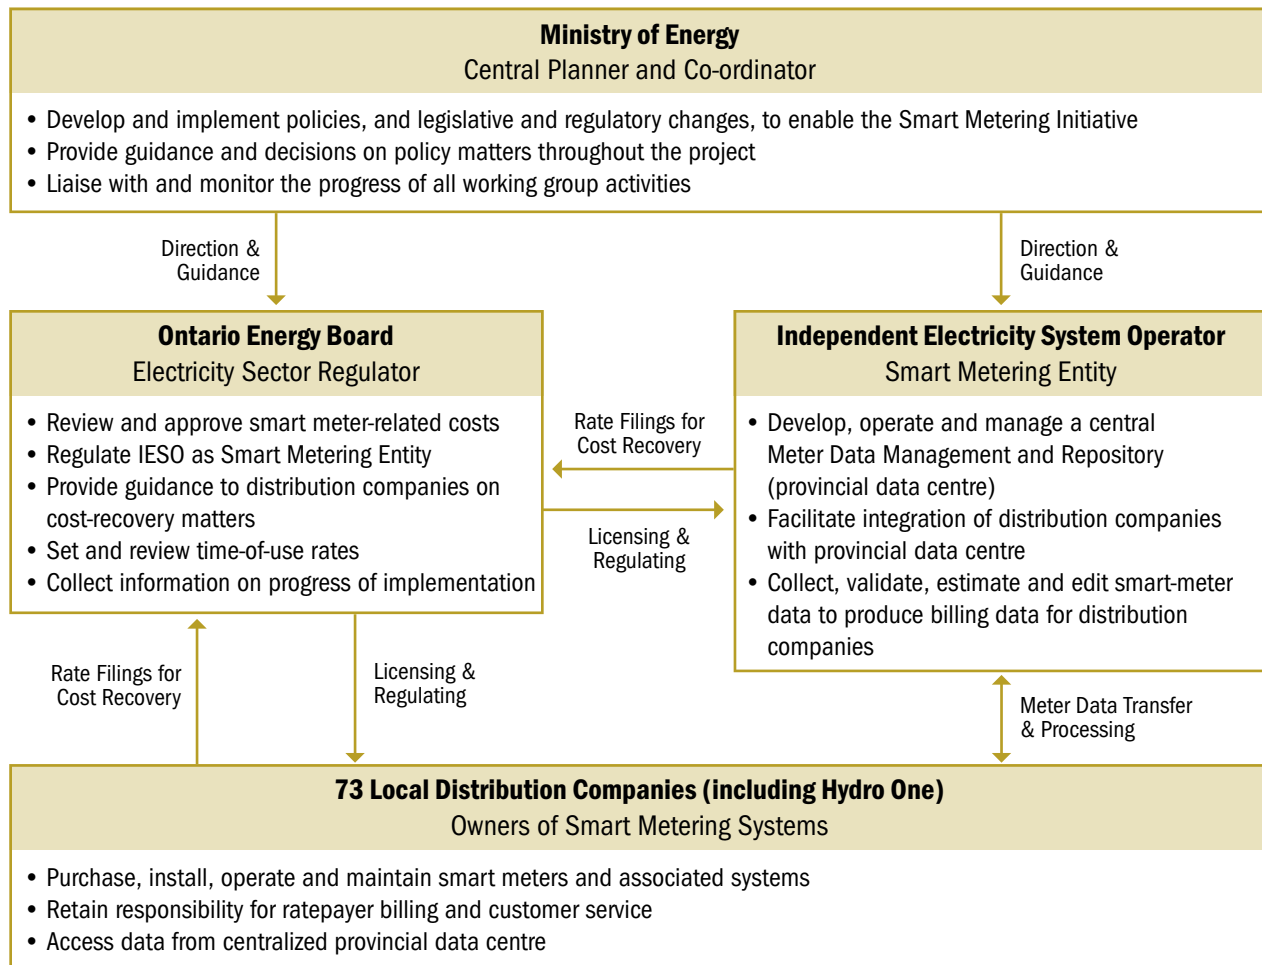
**Ministry of Energy**
Central Planner and Co-ordinator

• Develop and implement policies, and legislative and regulatory changes, to enable the Smart Metering Initiative
• Provide guidance and decisions on policy matters throughout the project
• Liaise with and monitor the progress of all working group activities

Direction & Guidance

Direction & Guidance

**Ontario Energy Board**
Electricity Sector Regulator

• Review and approve smart meter-related costs
• Regulate IESO as Smart Metering Entity
• Provide guidance to distribution companies on cost-recovery matters
• Set and review time-of-use rates
• Collect information on progress of implementation

Rate Filings for Cost Recovery

Licensing & Regulating

**Independent Electricity System Operator**
Smart Metering Entity

• Develop, operate and manage a central Meter Data Management and Repository (provincial data centre)
• Facilitate integration of distribution companies with provincial data centre
• Collect, validate, estimate and edit smart-meter data to produce billing data for distribution companies

Rate Filings for Cost Recovery

Licensing & Regulating

Meter Data Transfer & Processing

**73 Local Distribution Companies (including Hydro One)**
Owners of Smart Metering Systems

• Purchase, install, operate and maintain smart meters and associated systems
• Retain responsibility for ratepayer billing and customer service
• Access data from centralized provincial data centre